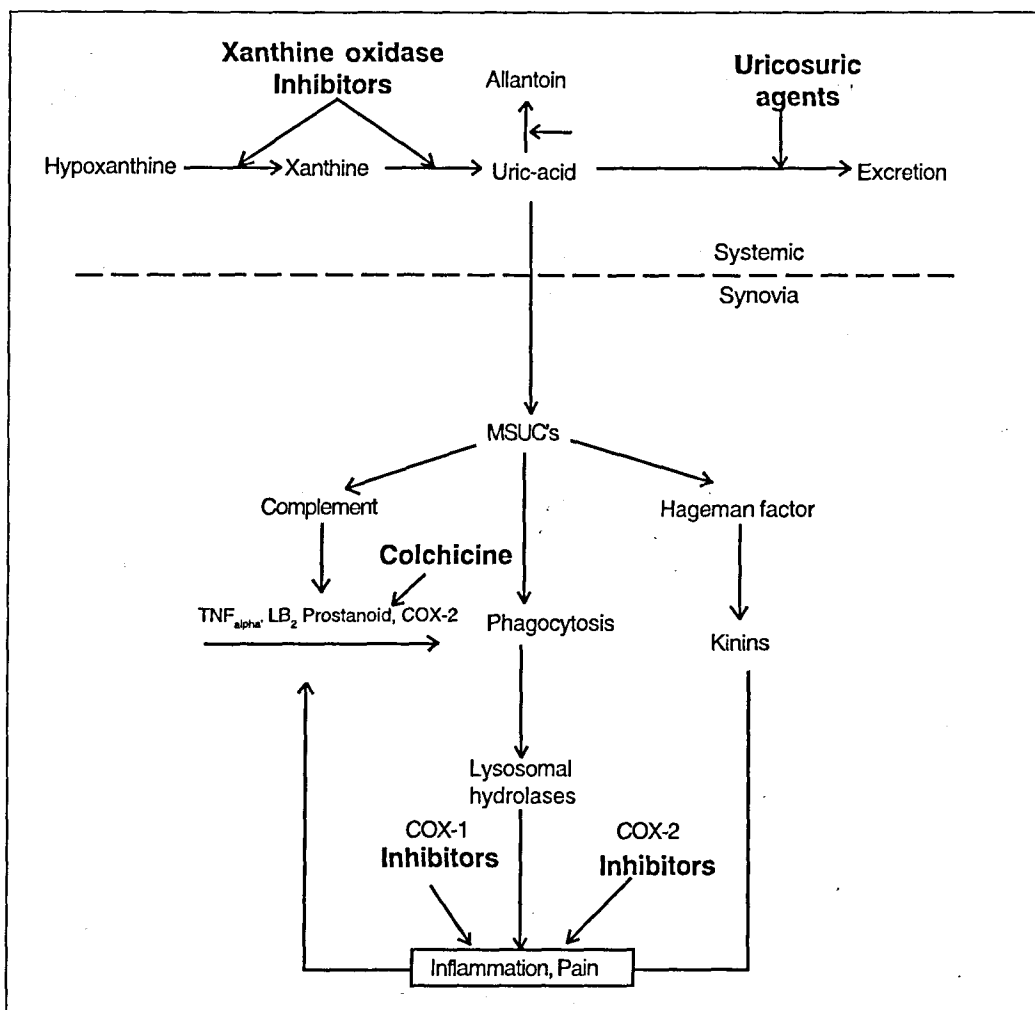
Xanthine oxidase Inhibitors

Allantoin

Uricosuric agents

Hypoxanthine → Xanthine → Uric-acid → Excretion

Systemic

Synovia

MSUC's

Complement

Colchicine

Hageman factor

$TNF_{alpha}$, $LB_2$ Prostanoid, COX-2

Phagocytosis

Kinins

Lysosomal hydrolases

COX-1 Inhibitors

COX-2 Inhibitors

Inflammation, Pain